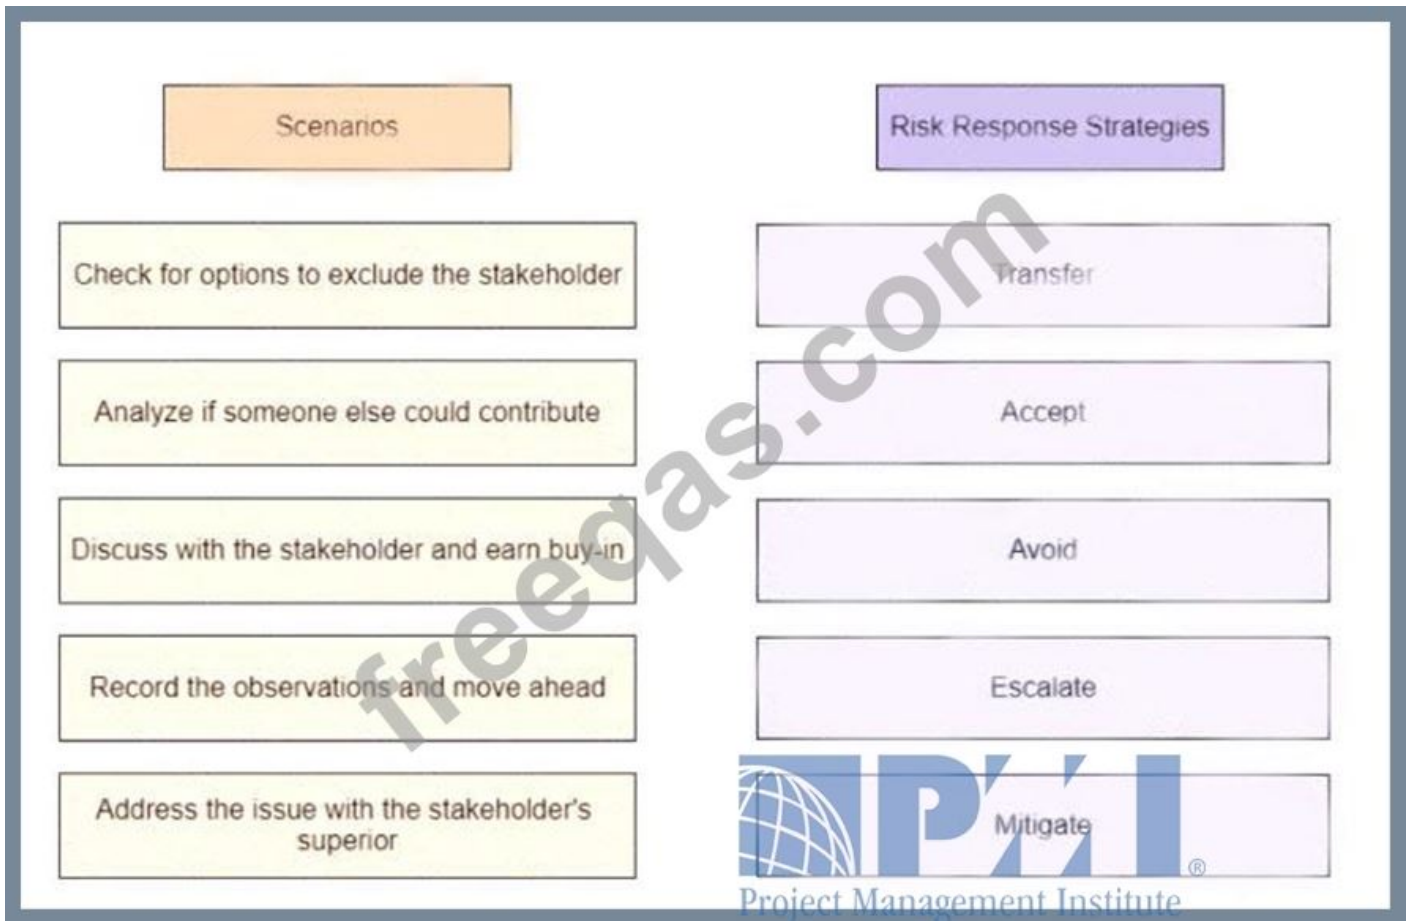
Scenarios

Risk Response Strategies

Check for options to exclude the stakeholder

Transfer

Analyze if someone else could contribute

Accept

Discuss with the stakeholder and earn buy-in

Avoid

Record the observations and move ahead

Escalate

Address the issue with the stakeholder's superior

Mitigate

freeqas.com

PMI®
Project Management Institute